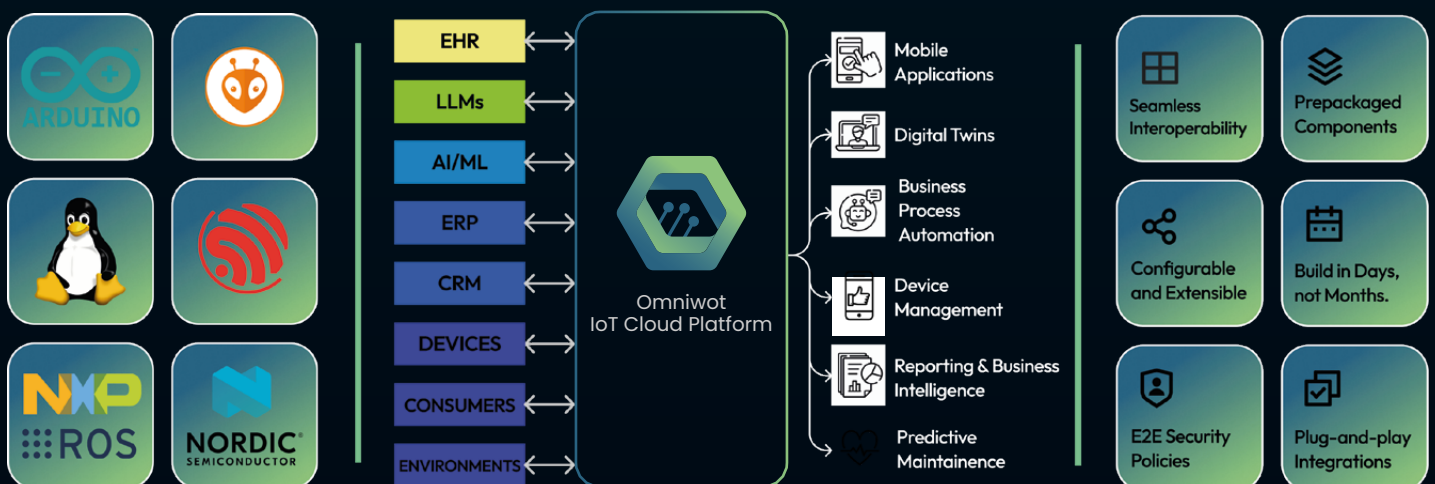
ARDUINO

NXP

ROS

NORDIC
SEMICONDUCTOR

EHR

LLMs

AI/ML

ERP

CRM

DEVICES

CONSUMERS

ENVIRONMENTS

Omniwot
IoT Cloud Platform

Mobile Applications

Digital Twins

Business Process Automation

Device Management

Reporting & Business Intelligence

Predictive Maintainence

Seamless Interoperability

Prepackaged Components

Configurable and Extensible

Build in Days, not Months.

E2E Security Policies

Plug-and-play Integrations